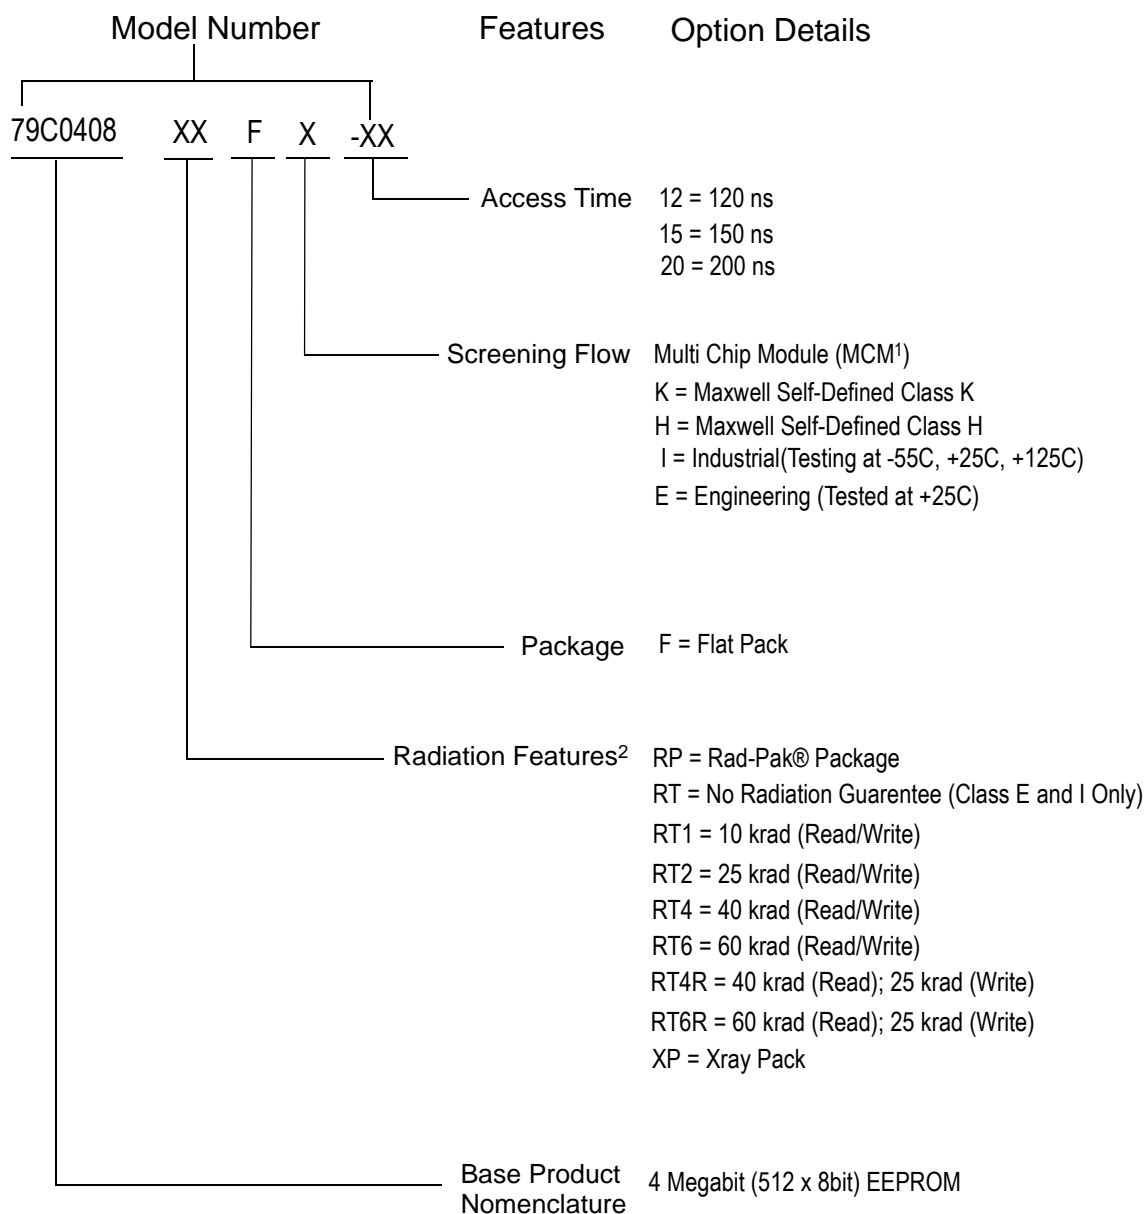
Model Number Features Option Details

79C0408 XX F X -XX

Access Time 12 = 120 ns
15 = 150 ns
20 = 200 ns

Screening Flow Multi Chip Module (MCM$^1$)
K = Maxwell Self-Defined Class K
H = Maxwell Self-Defined Class H
I = Industrial(Testing at -55C, +25C, +125C)
E = Engineering (Tested at +25C)

Package F = Flat Pack

Radiation Features$^2$ RP = Rad-Pak® Package
RT = No Radiation Guarentee (Class E and I Only)
RT1 = 10 krad (Read/Write)
RT2 = 25 krad (Read/Write)
RT4 = 40 krad (Read/Write)
RT6 = 60 krad (Read/Write)
RT4R = 40 krad (Read); 25 krad (Write)
RT6R = 60 krad (Read); 25 krad (Write)
XP = Xray Pack

Base Product Nomenclature 4 Megabit (512 x 8bit) EEPROM